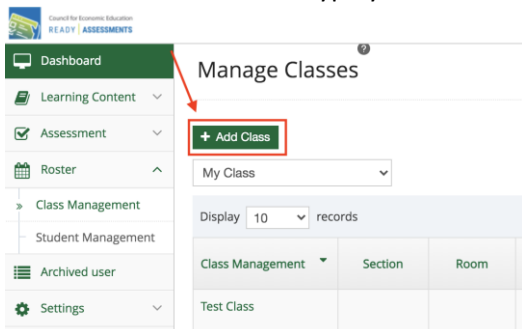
Council for Economic Education
READY | ASSESSMENTS

Dashboard
Learning Content
Assessment
Roster
» Class Management
Student Management
Archived user
Settings

?
Manage Classes

+ Add Class

My Class

Display 10 records

| Class Management | Section | Room |
|---|---|---|
| Test Class | | |